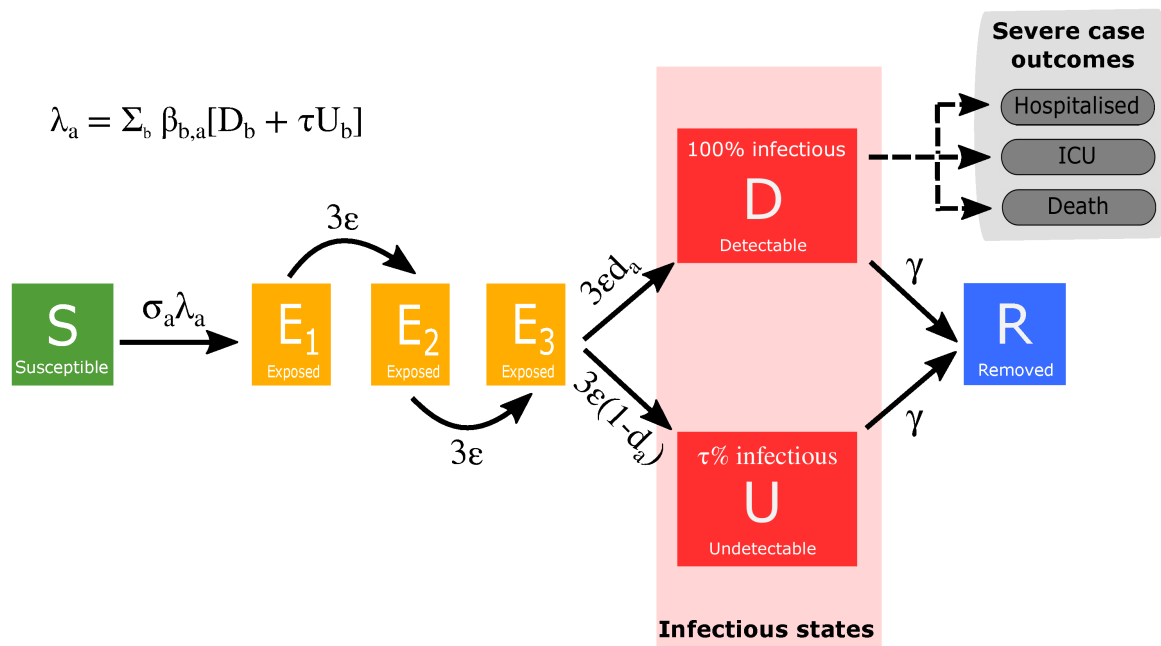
Severe case outcomes

Hospitalised

ICU

Death

$\lambda_a = \Sigma_b \beta_{b,a}[D_b + \tau U_b]$

100% infectious

D

Detectable

$3\varepsilon$

$3\varepsilon d_a$

$\gamma$

S

Susceptible

$\sigma_a\lambda_a$

$E_1$

Exposed

$E_2$

Exposed

$E_3$

Exposed

R

Removed

$3\varepsilon(1-d_a)$

$\gamma$

$3\varepsilon$

$\tau$% infectious

U

Undetectable

Infectious states